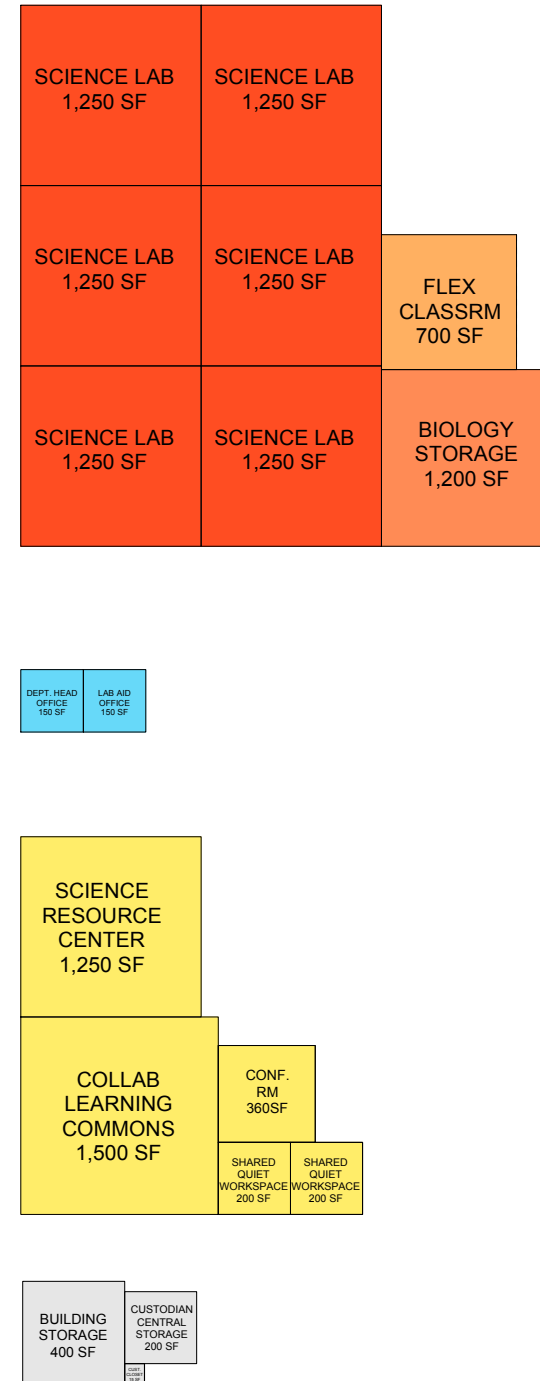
SCIENCE LAB
1,250 SF

SCIENCE LAB
1,250 SF

SCIENCE LAB
1,250 SF

SCIENCE LAB
1,250 SF

FLEX
CLASSRM
700 SF

SCIENCE LAB
1,250 SF

SCIENCE LAB
1,250 SF

BIOLOGY
STORAGE
1,200 SF

DEPT. HEAD
OFFICE
150 SF

LAB AID
OFFICE
150 SF

SCIENCE
RESOURCE
CENTER
1,250 SF

COLLAB
LEARNING
COMMONS
1,500 SF

CONF.
RM
360SF

SHARED
QUIET
WORKSPACE
200 SF

SHARED
QUIET
WORKSPACE
200 SF

BUILDING
STORAGE
400 SF

CUSTODIAN
CENTRAL
STORAGE
200 SF

CUST.
CLOSET
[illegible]